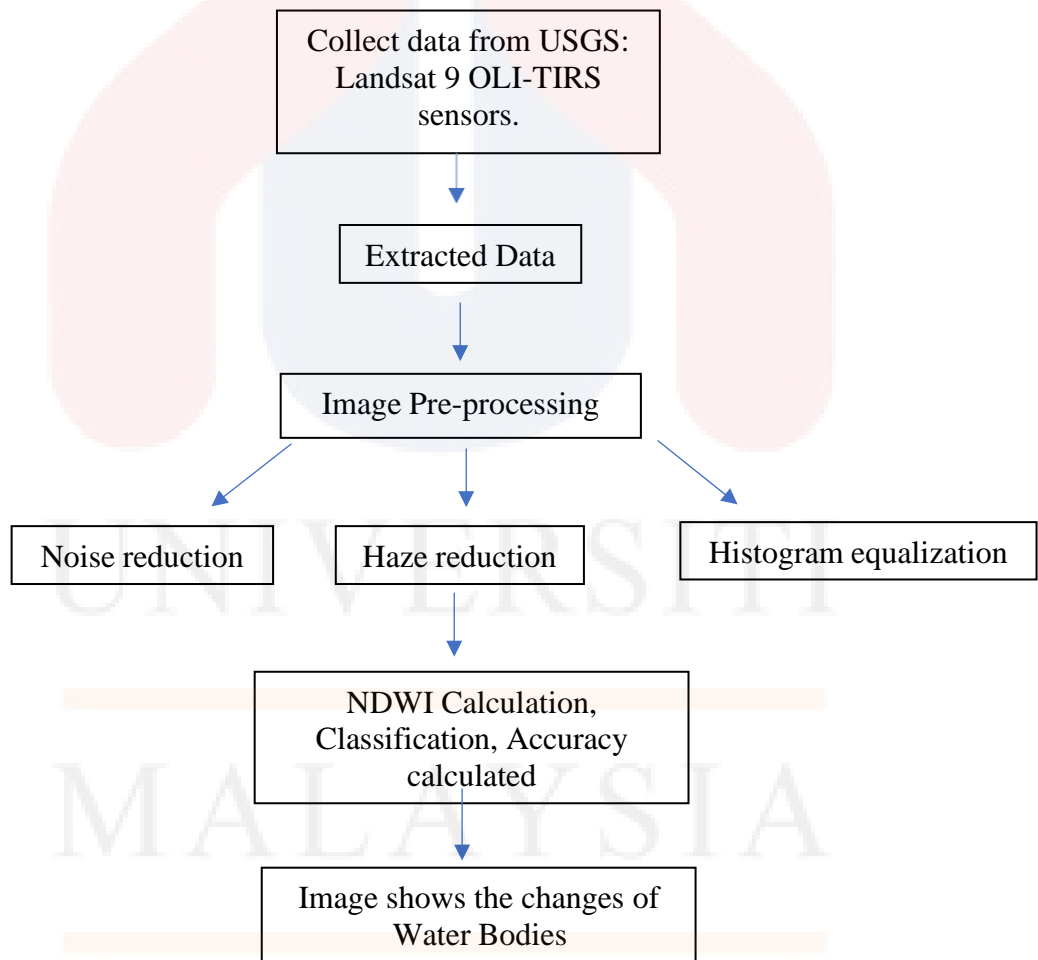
Collect data from USGS: Landsat 9 OLI-TIRS sensors.

Extracted Data

Image Pre-processing

Noise reduction

Haze reduction

Histogram equalization

NDWI Calculation, Classification, Accuracy calculated

Image shows the changes of Water Bodies

UNIVERSITI

MALAYSIA